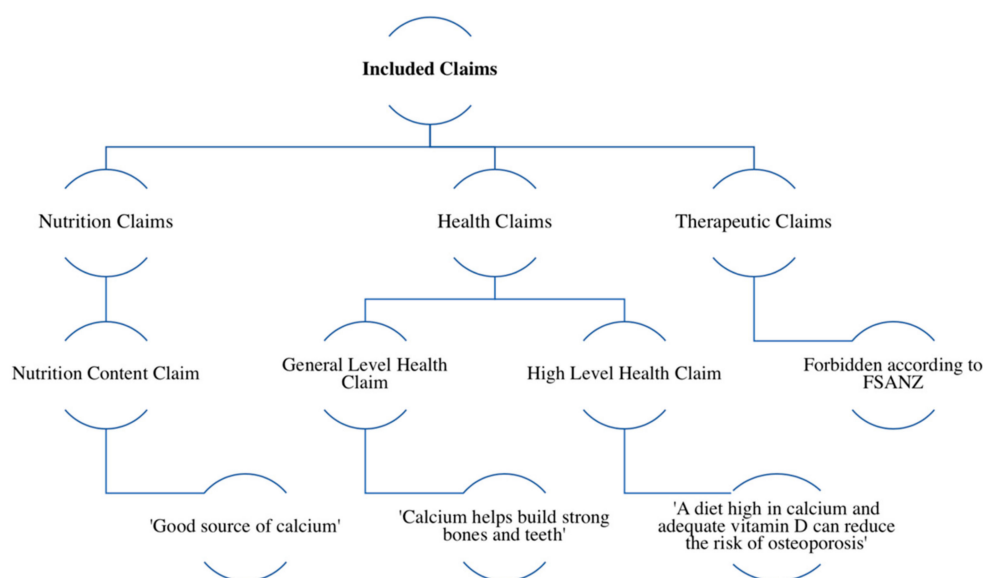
Included Claims

Nutrition Claims

Health Claims

Therapeutic Claims

Nutrition Content Claim

General Level Health Claim

High Level Health Claim

Forbidden according to FSANZ

'Good source of calcium'

'Calcium helps build strong bones and teeth'

'A diet high in calcium and adequate vitamin D can reduce the risk of osteoporosis'